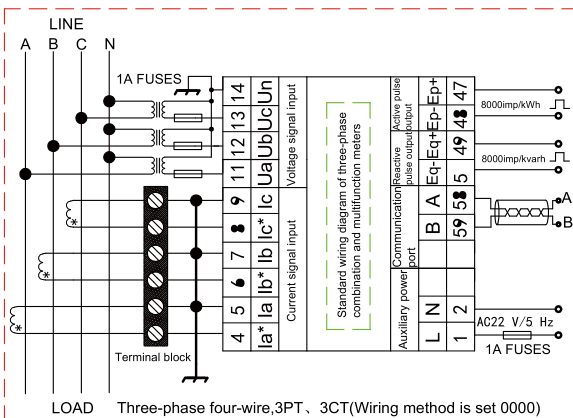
LINE

A B C N

1A FUSES

14 13 12 11 Un Uc Ub Ua Voltage signal input

9 8 7 6 5 4 Ic Ic* Ib Ib* Ia Ia* Current signal input

Standard wiring diagram of three-phase combination and multifunction meters

Active pulse output Ep+ Ep- 47 48 8000imp/kWh

Reactive pulse output Eq+ Eq- 49 50 8000imp/kvarh

Communication port A B 58 59 A B

Auxiliary power N L 2 1 AC22 V/5 Hz 1A FUSES

Terminal block

LOAD Three-phase four-wire,3PT、3CT(Wiring method is set 0000)